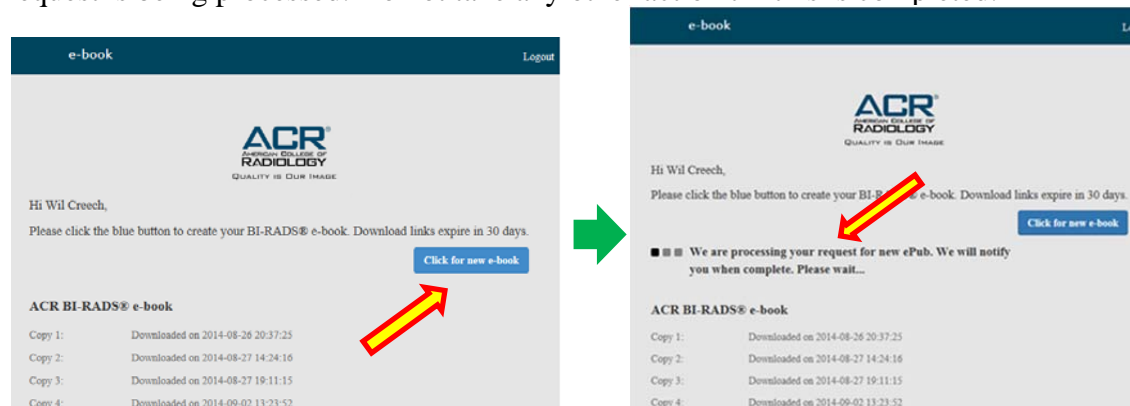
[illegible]

e-book

Logout

ACR®
AMERICAN COLLEGE OF RADIOLOGY
QUALITY IS OUR IMAGE

Hi Wil Creech,

Please click the blue button to create your BI-RADS® e-book. Download links expire in 30 days.

Click for new e-book

ACR BI-RADS® e-book

Copy 1: Downloaded on 2014-08-26 20:37:25

Copy 2: Downloaded on 2014-08-27 14:24:16

Copy 3: Downloaded on 2014-08-27 19:11:15

Copy 4: Downloaded on 2014-09-02 13:23:52

e-book

L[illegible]

ACR®
AMERICAN COLLEGE OF RADIOLOGY
QUALITY IS OUR IMAGE

Hi Wil Creech,

Please click the blue button to create your BI-RA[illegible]® e-book. Download links expire in 30 days.

Click for new e-book

We are processing your request for new ePub. We will notify you when complete. Please wait...

ACR BI-RADS® e-book

Copy 1: Downloaded on 2014-08-26 20:37:25

Copy 2: Downloaded on 2014-08-27 14:24:16

Copy 3: Downloaded on 2014-08-27 19:11:15

Copy 4: Downloaded on 2014-09-02 13:23:52